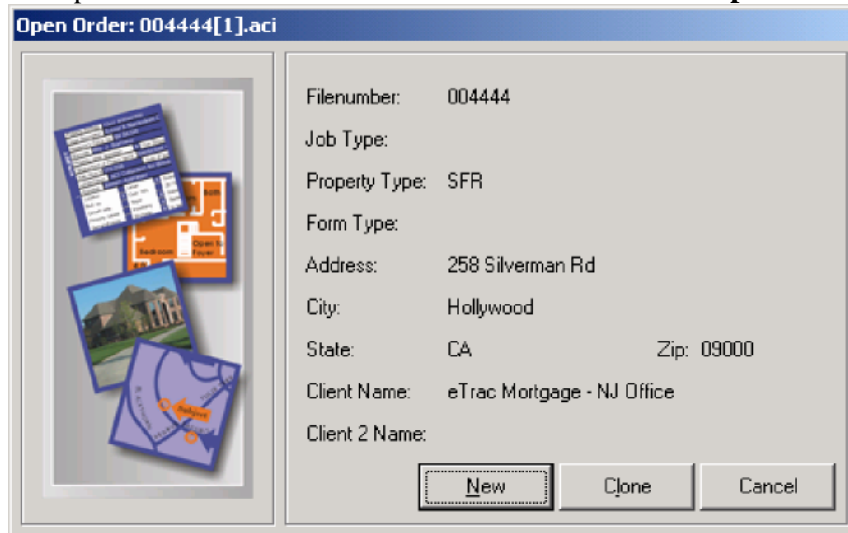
Open Order: 004444[1].aci

Filenumber: 004444

Job Type:

Property Type: SFR

Form Type:

Address: 258 Silverman Rd

City: Hollywood

State: CA Zip: 09000

Client Name: eTrac Mortgage - NJ Office

Client 2 Name:

New Clone Cancel